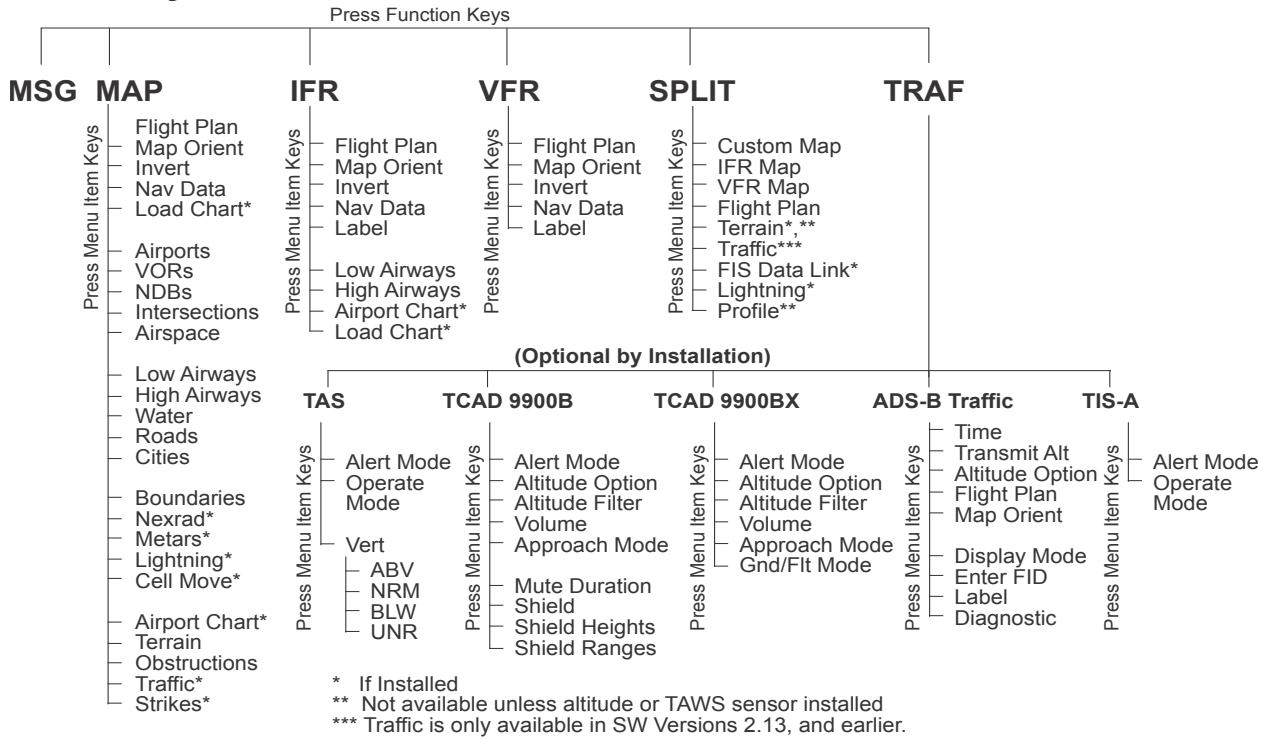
Press Function Keys

MSG MAP IFR VFR SPLIT TRAF

MAP
Press Menu Item Keys
Flight Plan
Map Orient
Invert
Nav Data
Load Chart*

Airports
VORs
NDBs
Intersections
Airspace

Low Airways
High Airways
Water
Roads
Cities

Boundaries
Nexrad*
Metars*
Lightning*
Cell Move*

Airport Chart*
Terrain
Obstructions
Traffic*
Strikes*

IFR
Press Menu Item Keys
Flight Plan
Map Orient
Invert
Nav Data
Label

Low Airways
High Airways
Airport Chart*
Load Chart*

VFR
Press Menu Item Keys
Flight Plan
Map Orient
Invert
Nav Data
Label

SPLIT
Press Menu Item Keys
Custom Map
IFR Map
VFR Map
Flight Plan
Terrain*,**
Traffic***
FIS Data Link*
Lightning*
Profile**

(Optional by Installation)

TAS
Press Menu Item Keys
Alert Mode
Operate Mode

Vert
ABV
NRM
BLW
UNR

TCAD 9900B
Press Menu Item Keys
Alert Mode
Altitude Option
Altitude Filter
Volume
Approach Mode

Mute Duration
Shield
Shield Heights
Shield Ranges

TCAD 9900BX
Press Menu Item Keys
Alert Mode
Altitude Option
Altitude Filter
Volume
Approach Mode
Gnd/Flt Mode

ADS-B Traffic
Press Menu Item Keys
Time
Transmit Alt
Altitude Option
Flight Plan
Map Orient

Display Mode
Enter FID
Label
Diagnostic

TIS-A
Press Menu Item Keys
Alert Mode
Operate Mode

* If Installed
** Not available unless altitude or TAWS sensor installed
*** Traffic is only available in SW Versions 2.13, and earlier.